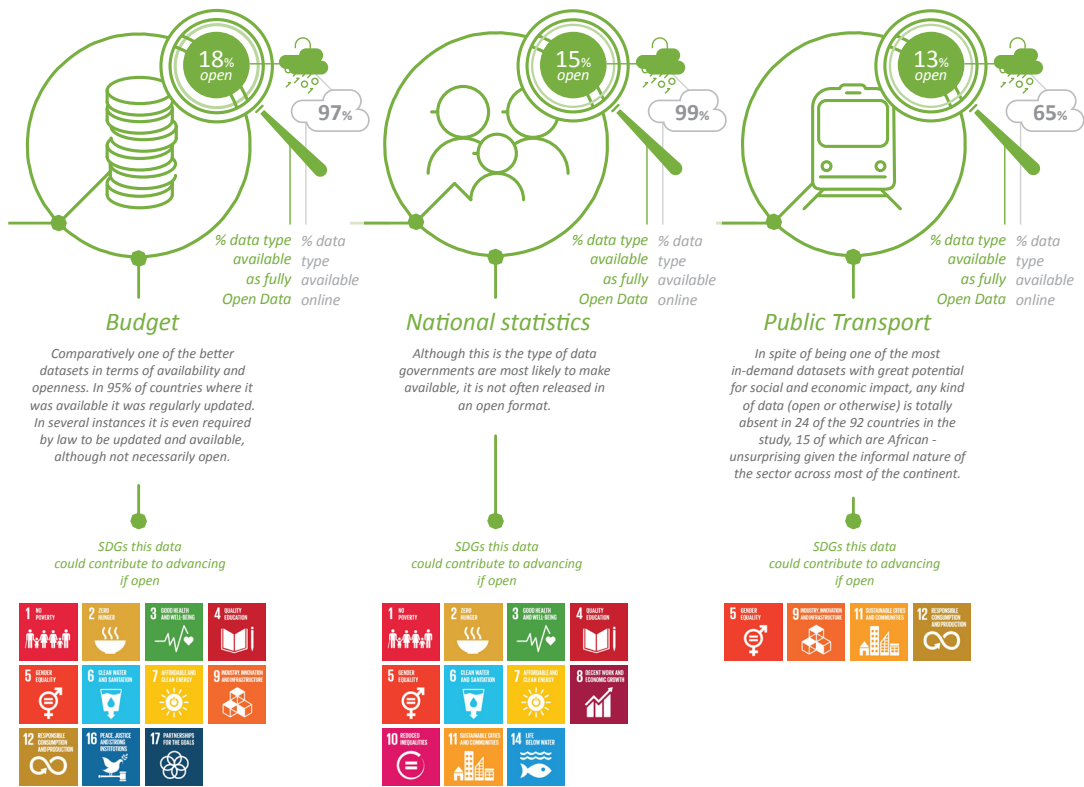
18% open

97%

% data type available as fully Open Data

% data type available online

Budget

Comparatively one of the better datasets in terms of availability and openness. In 95% of countries where it was available it was regularly updated. In several instances it is even required by law to be updated and available, although not necessarily open.

SDGs this data could contribute to advancing if open

1 NO POVERTY

2 ZERO HUNGER

3 GOOD HEALTH AND WELL-BEING

4 QUALITY EDUCATION

5 GENDER EQUALITY

6 CLEAN WATER AND SANITATION

7 AFFORDABLE AND CLEAN ENERGY

9 INDUSTRY, INNOVATION AND INFRASTRUCTURE

12 RESPONSIBLE CONSUMPTION AND PRODUCTION

16 PEACE, JUSTICE AND STRONG INSTITUTIONS

17 PARTNERSHIPS FOR THE GOALS

15% open

99%

% data type available as fully Open Data

% data type available online

National statistics

Although this is the type of data governments are most likely to make available, it is not often released in an open format.

SDGs this data could contribute to advancing if open

1 NO POVERTY

2 ZERO HUNGER

3 GOOD HEALTH AND WELL-BEING

4 QUALITY EDUCATION

5 GENDER EQUALITY

6 CLEAN WATER AND SANITATION

7 AFFORDABLE AND CLEAN ENERGY

8 DECENT WORK AND ECONOMIC GROWTH

10 REDUCED INEQUALITIES

11 SUSTAINABLE CITIES AND COMMUNITIES

14 LIFE BELOW WATER

13% open

65%

% data type available as fully Open Data

% data type available online

Public Transport

In spite of being one of the most in-demand datasets with great potential for social and economic impact, any kind of data (open or otherwise) is totally absent in 24 of the 92 countries in the study, 15 of which are African - unsurprising given the informal nature of the sector across most of the continent.

SDGs this data could contribute to advancing if open

5 GENDER EQUALITY

9 INDUSTRY, INNOVATION AND INFRASTRUCTURE

11 SUSTAINABLE CITIES AND COMMUNITIES

12 RESPONSIBLE CONSUMPTION AND PRODUCTION